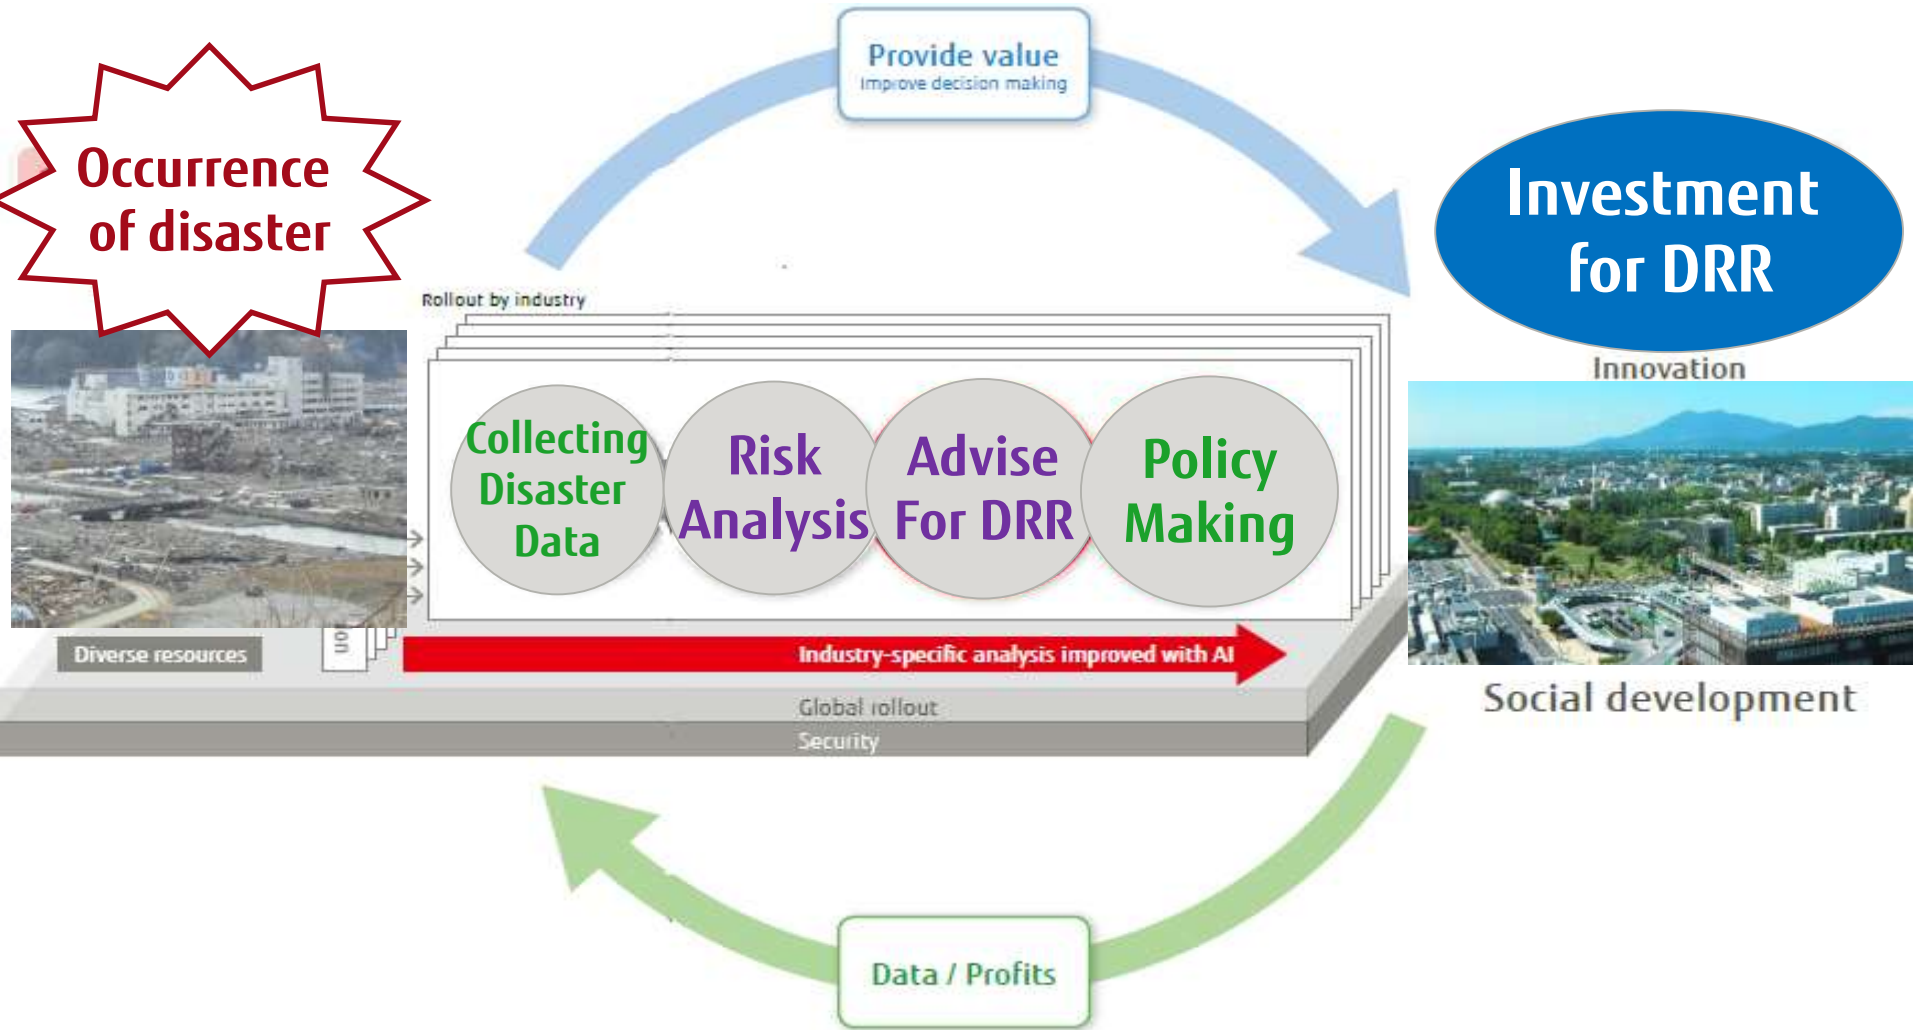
Provide value
Improve decision making

Occurrence of disaster

Investment for DRR

Rollout by industry

Innovation

Collecting Disaster Data

Risk Analysis

Advise For DRR

Policy Making

Diverse resources

Industry-specific analysis improved with AI

Global rollout

Security

Social development

Data / Profits